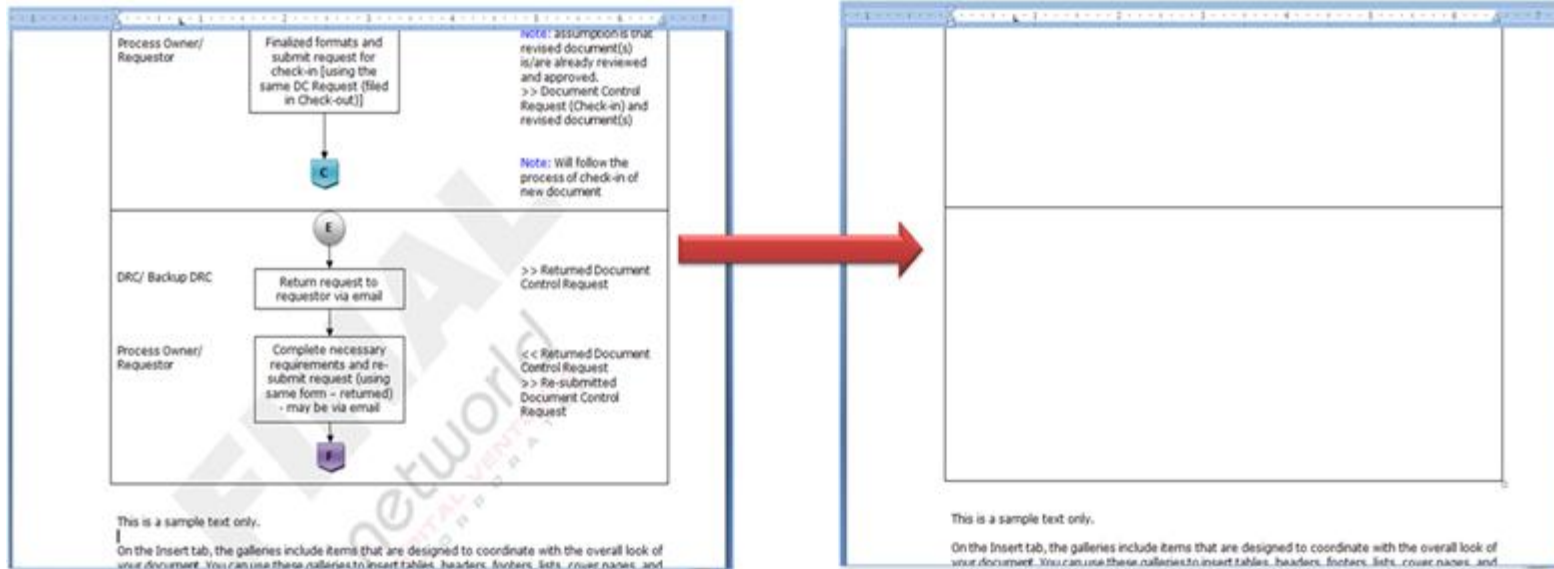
Process Owner/ Requestor

Finalized formats and submit request for check-in [using the same DC Request (filed in Check-out)]

Note: assumption is that revised document(s) is/are already reviewed and approved.
>> Document Control Request (Check-in) and revised document(s)

C

Note: Will follow the process of check-in of new document

E

DRC/ Backup DRC

Return request to requestor via email

>> Returned Document Control Request

Process Owner/ Requestor

Complete necessary requirements and re-submit request (using same form – returned) - may be via email

<< Returned Document Control Request
>> Re-submitted Document Control Request

F

This is a sample text only.

On the Insert tab, the galleries include items that are designed to coordinate with the overall look of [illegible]

This is a sample text only.

On the Insert tab, the galleries include items that are designed to coordinate with the overall look of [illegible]